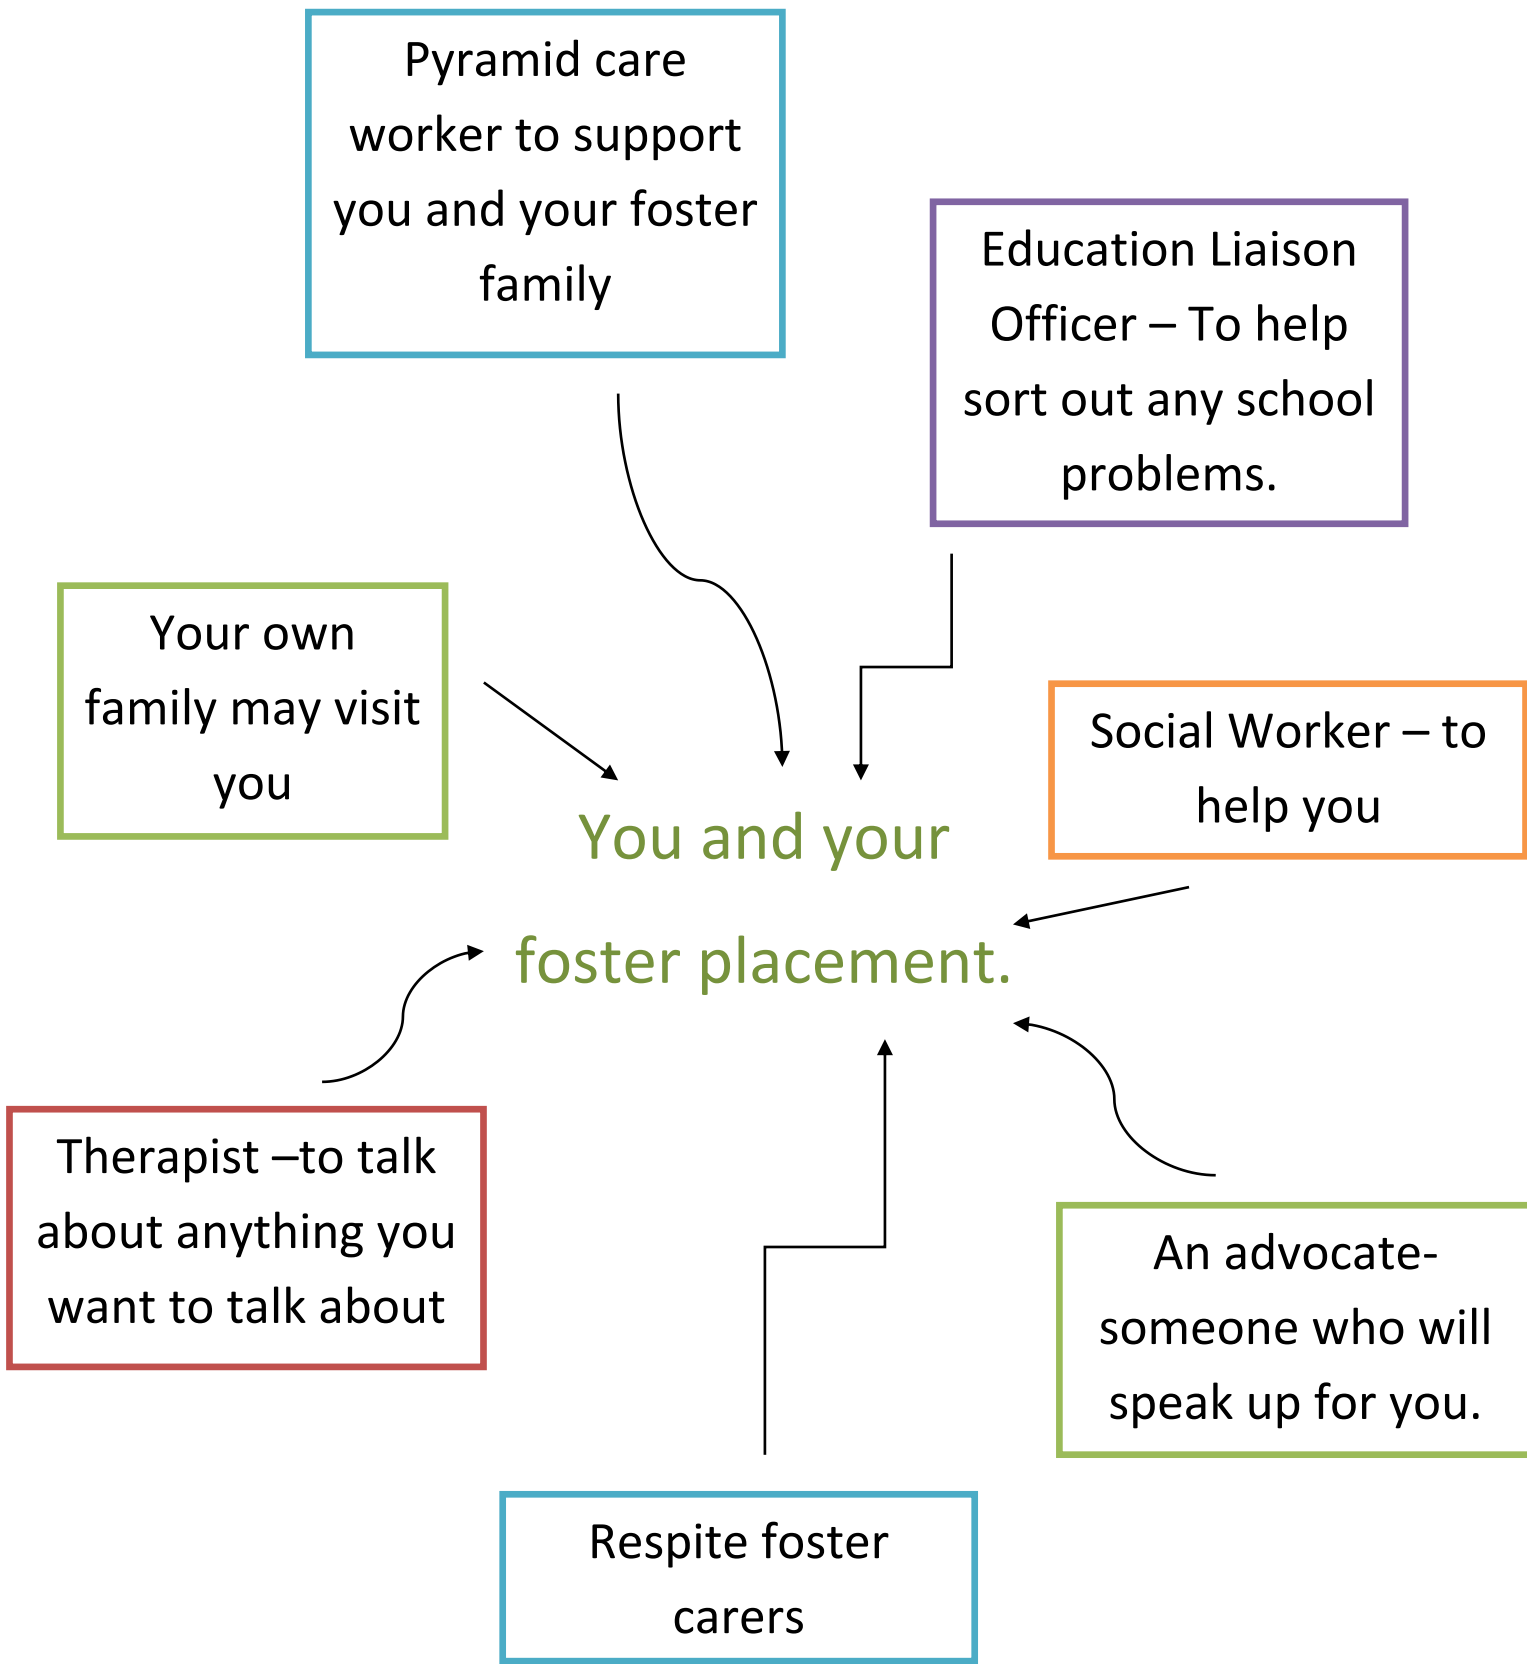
Pyramid care worker to support you and your foster family

Education Liaison Officer – To help sort out any school problems.

Your own family may visit you

Social Worker – to help you

You and your foster placement.

Therapist –to talk about anything you want to talk about

An advocate- someone who will speak up for you.

Respite foster carers